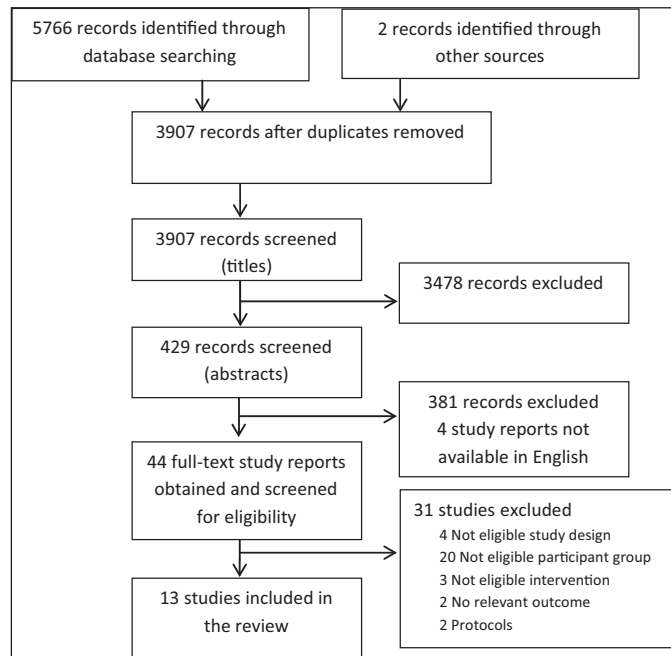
5766 records identified through database searching

2 records identified through other sources

3907 records after duplicates removed

3907 records screened (titles)

3478 records excluded

429 records screened (abstracts)

381 records excluded
4 study reports not available in English

44 full-text study reports obtained and screened for eligibility

31 studies excluded
4 Not eligible study design
20 Not eligible participant group
3 Not eligible intervention
2 No relevant outcome
2 Protocols

13 studies included in the review